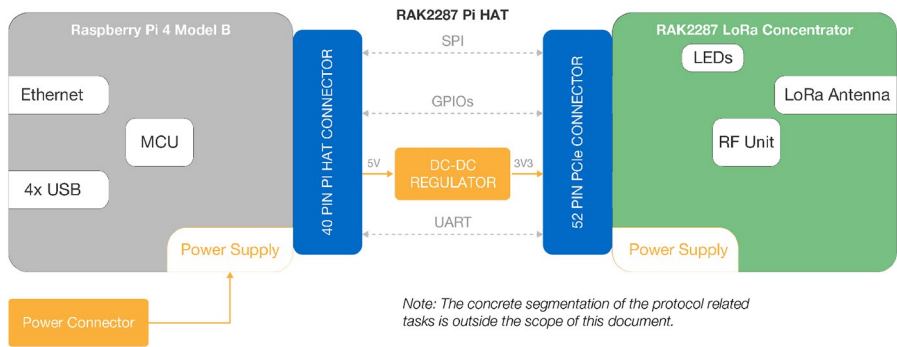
Raspberry Pi 4 Model B

Ethernet

MCU

4x USB

Power Supply

Power Connector

RAK2287 Pi HAT

40 PIN Pi HAT CONNECTOR

SPI

GPIOs

5V

DC-DC REGULATOR

3V3

UART

52 PIN PCIe CONNECTOR

RAK2287 LoRa Concentrator

LEDs

LoRa Antenna

RF Unit

Power Supply

Note: The concrete segmentation of the protocol related tasks is outside the scope of this document.